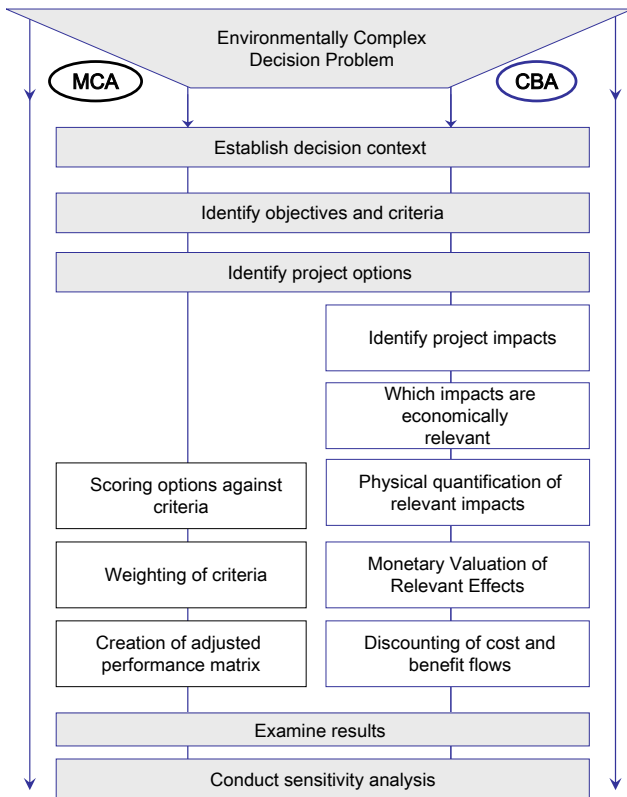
Environmentally Complex Decision Problem

MCA

CBA

Establish decision context

Identify objectives and criteria

Identify project options

Identify project impacts

Which impacts are economically relevant

Scoring options against criteria

Physical quantification of relevant impacts

Weighting of criteria

Monetary Valuation of Relevant Effects

Creation of adjusted performance matrix

Discounting of cost and benefit flows

Examine results

Conduct sensitivity analysis